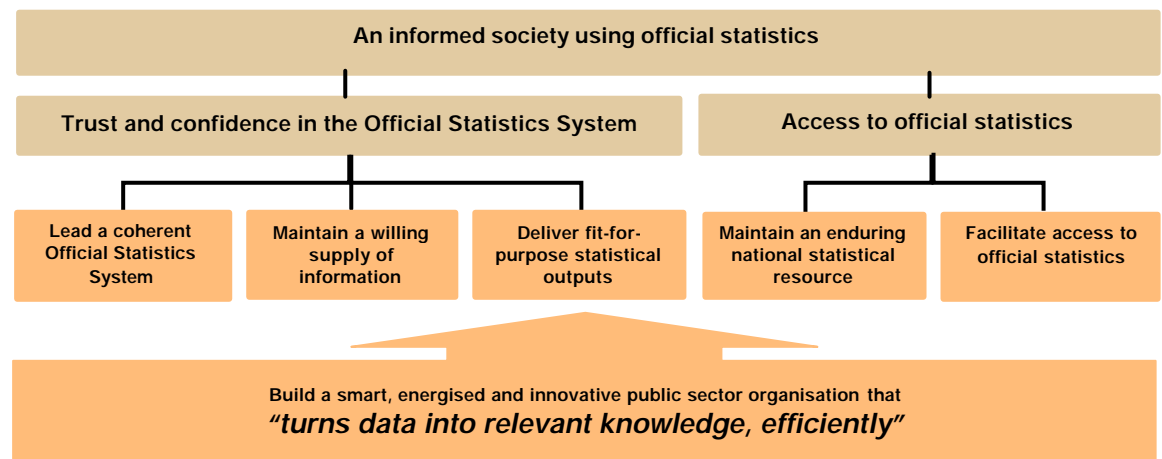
An informed society using official statistics

Trust and confidence in the Official Statistics System

Access to official statistics

Lead a coherent Official Statistics System

Maintain a willing supply of information

Deliver fit-for-purpose statistical outputs

Maintain an enduring national statistical resource

Facilitate access to official statistics

Build a smart, energised and innovative public sector organisation that
*“turns data into relevant knowledge, efficiently”*